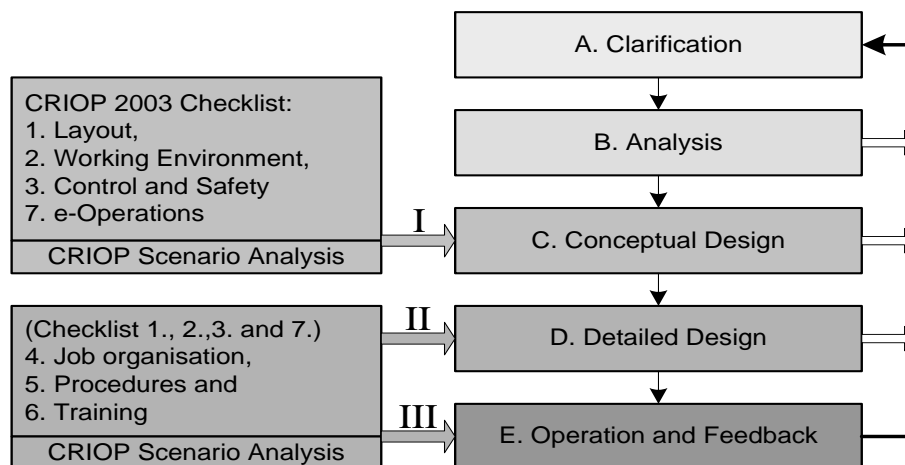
A. Clarification

CRIOP 2003 Checklist:
1. Layout,
2. Working Environment,
3. Control and Safety
7. e-Operations

CRIOP Scenario Analysis

B. Analysis

I

C. Conceptual Design

(Checklist 1., 2.,3. and 7.)
4. Job organisation,
5. Procedures and
6. Training

CRIOP Scenario Analysis

II

D. Detailed Design

III

E. Operation and Feedback